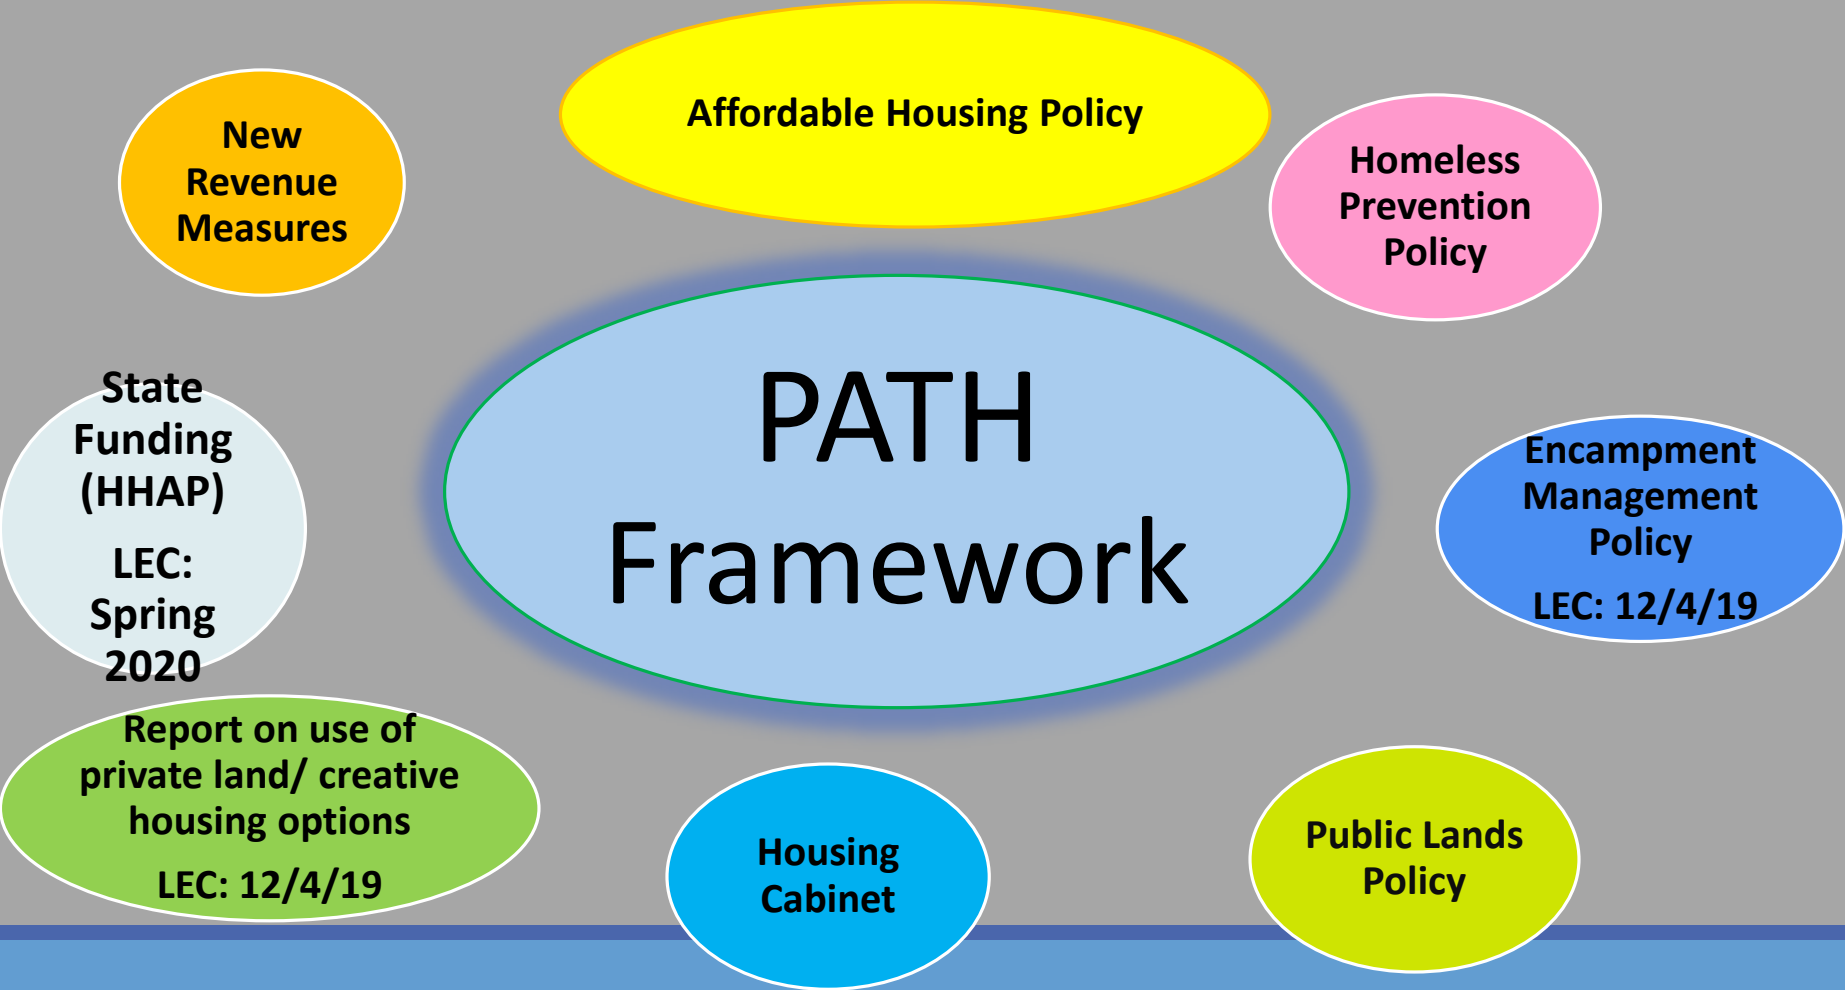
New Revenue Measures

Affordable Housing Policy

Homeless Prevention Policy

PATH Framework

State Funding (HHAP)

LEC: Spring 2020

Encampment Management Policy

LEC: 12/4/19

Report on use of private land/ creative housing options

LEC: 12/4/19

Housing Cabinet

Public Lands Policy